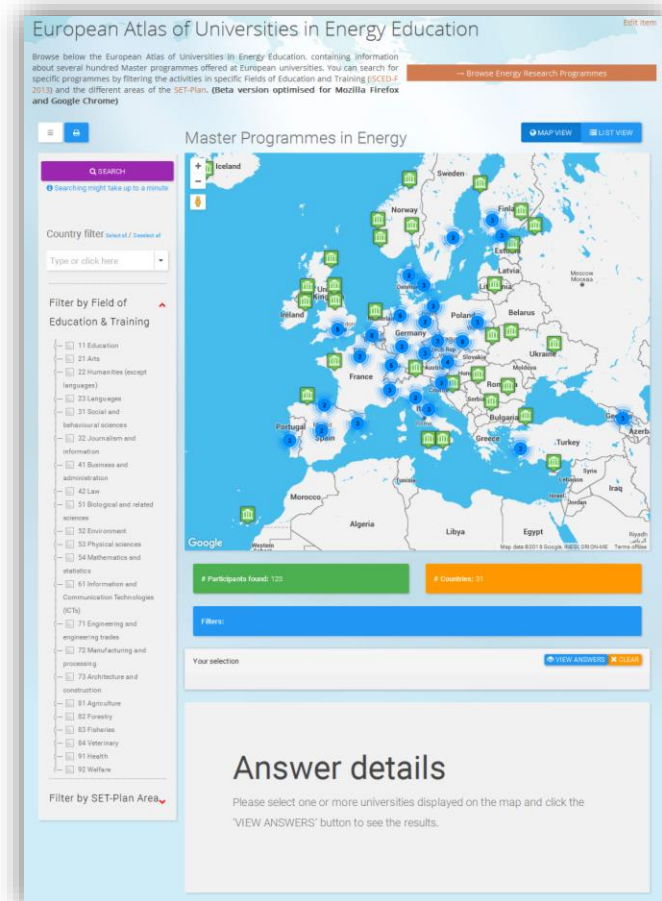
European Atlas of Universities in Energy Education

Edit item

Browse below the European Atlas of Universities in Energy Education, containing information about several hundred Master programmes offered at European universities. You can search for specific programmes by filtering the activities in specific Fields of Education and Training (ISCED-F 2013) and the different areas of the SET-Plan. (Beta version optimised for Mozilla Firefox and Google Chrome)

→ Browse Energy Research Programmes

Master Programmes in Energy

MAP VIEW

LIST VIEW

SEARCH

Searching might take up to a minute

Country filter Select all / Deselect all

Type or click here

Filter by Field of Education & Training

11 Education
21 Arts
22 Humanities (except languages)
23 Languages
31 Social and behavioural sciences
32 Journalism and information
41 Business and administration
42 Law
51 Biological and related sciences
52 Environment
53 Physical sciences
54 Mathematics and statistics
61 Information and Communication Technologies (ICTs)
71 Engineering and engineering trades
72 Manufacturing and processing
73 Architecture and construction
81 Agriculture
82 Forestry
83 Fisheries
84 Veterinary
91 Health
92 Welfare

Filter by SET-Plan Area

Iceland
Sweden
Norway
Finland
Estonia
Latvia
Lithuania
Belarus
Moscow Москва
Ireland
Germany
Poland
Ukraine
France
Moldova
Romania
Bulgaria
Portugal
Spain
Greece
Turkey
Georgia
Azerb
Syria
Lebanon
Iraq
Morocco
Algeria
Libya
Egypt
Riyadh
Tunisia

Google

Map data ©2019 Google, INEGI, ORION-ME Terms of Use

# Participants found: 120

# Countries: 31

Filters:

Your selection

VIEW ANSWERS

CLEAR

Answer details

Please select one or more universities displayed on the map and click the 'VIEW ANSWERS' button to see the results.